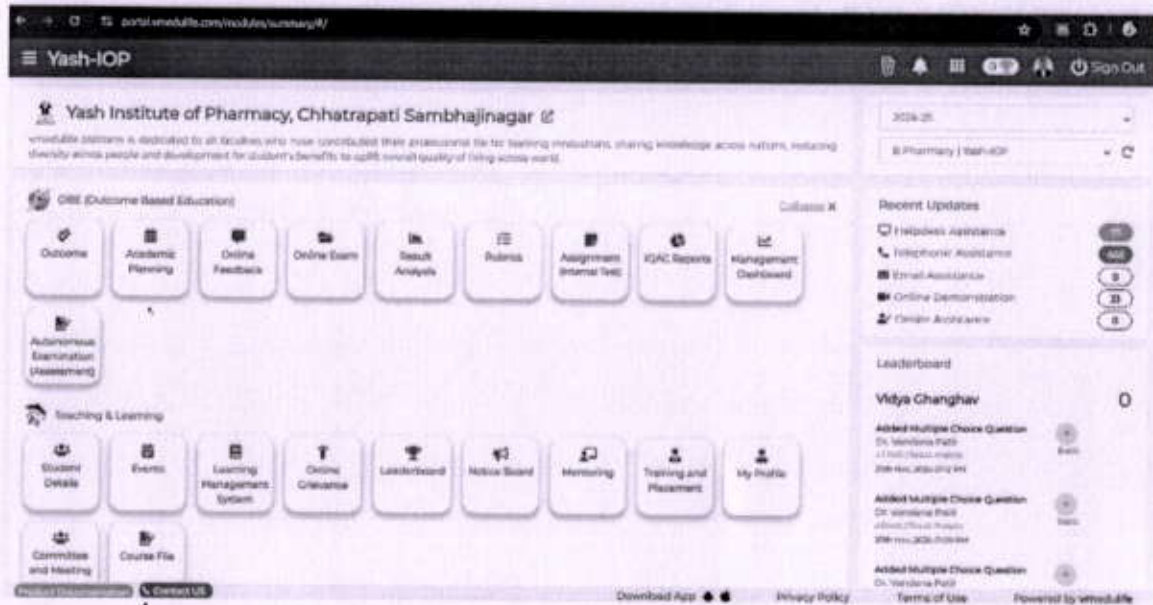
portal.vmedulife.com/modules/summary/#/

≡ Yash-IOP

Sign Out

Yash Institute of Pharmacy, Chhatrapati Sambhajinagar

vmedulife platform is dedicated to all faculties who have contributed their professional life for learning innovations, sharing knowledge across nations, reducing diversity across people and development for student's benefits to uplift overall quality of living across world.

OBE (Outcome Based Education)

Collapse ✕

Outcome

Academic Planning

Online Feedback

Online Exam

Result Analysis

Rubrics

Assignment (Internal Test)

IQAC Reports

Management Dashboard

Autonomous Examination (Assessment)

Teaching & Learning

Student Details

Events

Learning Management System

Online Grievance

Leaderboard

Notice Board

Mentoring

Training and Placement

My Profile

Committee and Meeting

Course File

2024-25

B.Pharmacy | Yash-IOP

Recent Updates

Helpdesk Assistance

Telephonic Assistance

Email Assistance

Online Demonstration

Onsite Assistance

Leaderboard

Vidya Ghanghav

0

Added Multiple Choice Question
Dr. Vandana Patil

Added Multiple Choice Question
Dr. Vandana Patil

Added Multiple Choice Question
Dr. Vandana Patil

Product Documentation

Contact US

Download App

Privacy Policy

Terms of Use

Powered by vmedulife